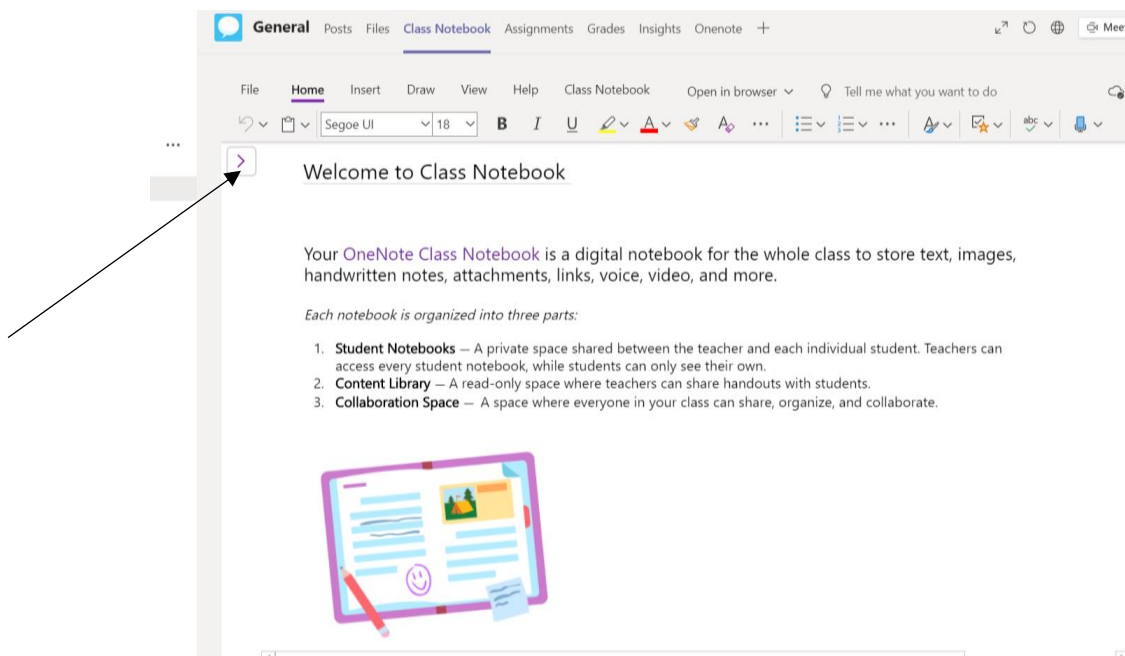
General Posts Files Class Notebook Assignments Grades Insights Onenote +

Mee

...

File Home Insert Draw View Help Class Notebook Open in browser Tell me what you want to do

Segoe UI 18 B I U

Welcome to Class Notebook

Your OneNote Class Notebook is a digital notebook for the whole class to store text, images, handwritten notes, attachments, links, voice, video, and more.

*Each notebook is organized into three parts:*

1. **Student Notebooks** — A private space shared between the teacher and each individual student. Teachers can access every student notebook, while students can only see their own.
2. **Content Library** — A read-only space where teachers can share handouts with students.
3. **Collaboration Space** — A space where everyone in your class can share, organize, and collaborate.